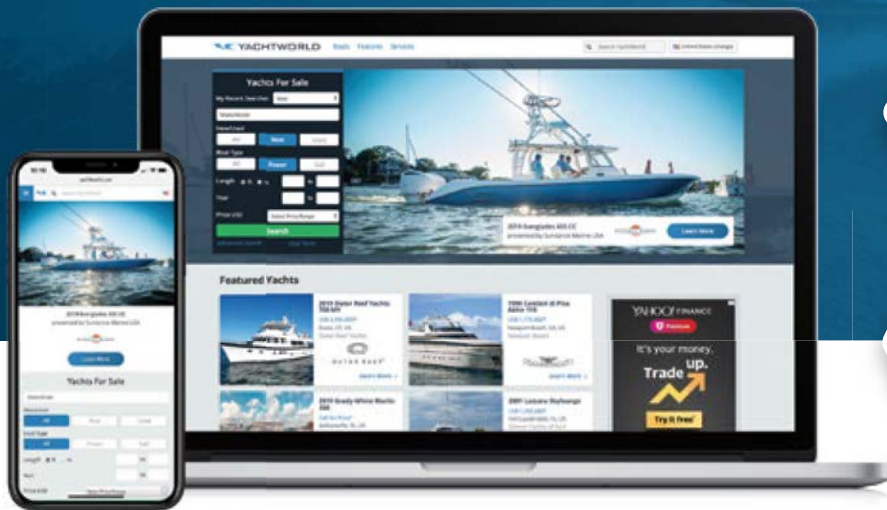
YACHTWORLD Boats Features Services

Yachts For Sale

Search

2019 Everglades 435 CC

Learn More

Featured Yachts

2010 Outer Reef Yachts 700 MY

OUTER REEF

Learn More

1990 Cantieri di Pisa Akhir 110

2019 Grady-White Marlin 300

2001 Leisure Dayboatage

YAHOO! FINANCE

It's your money. Trade up.

Try it free

2019 Everglades 435 CC

Learn More

Yachts For Sale